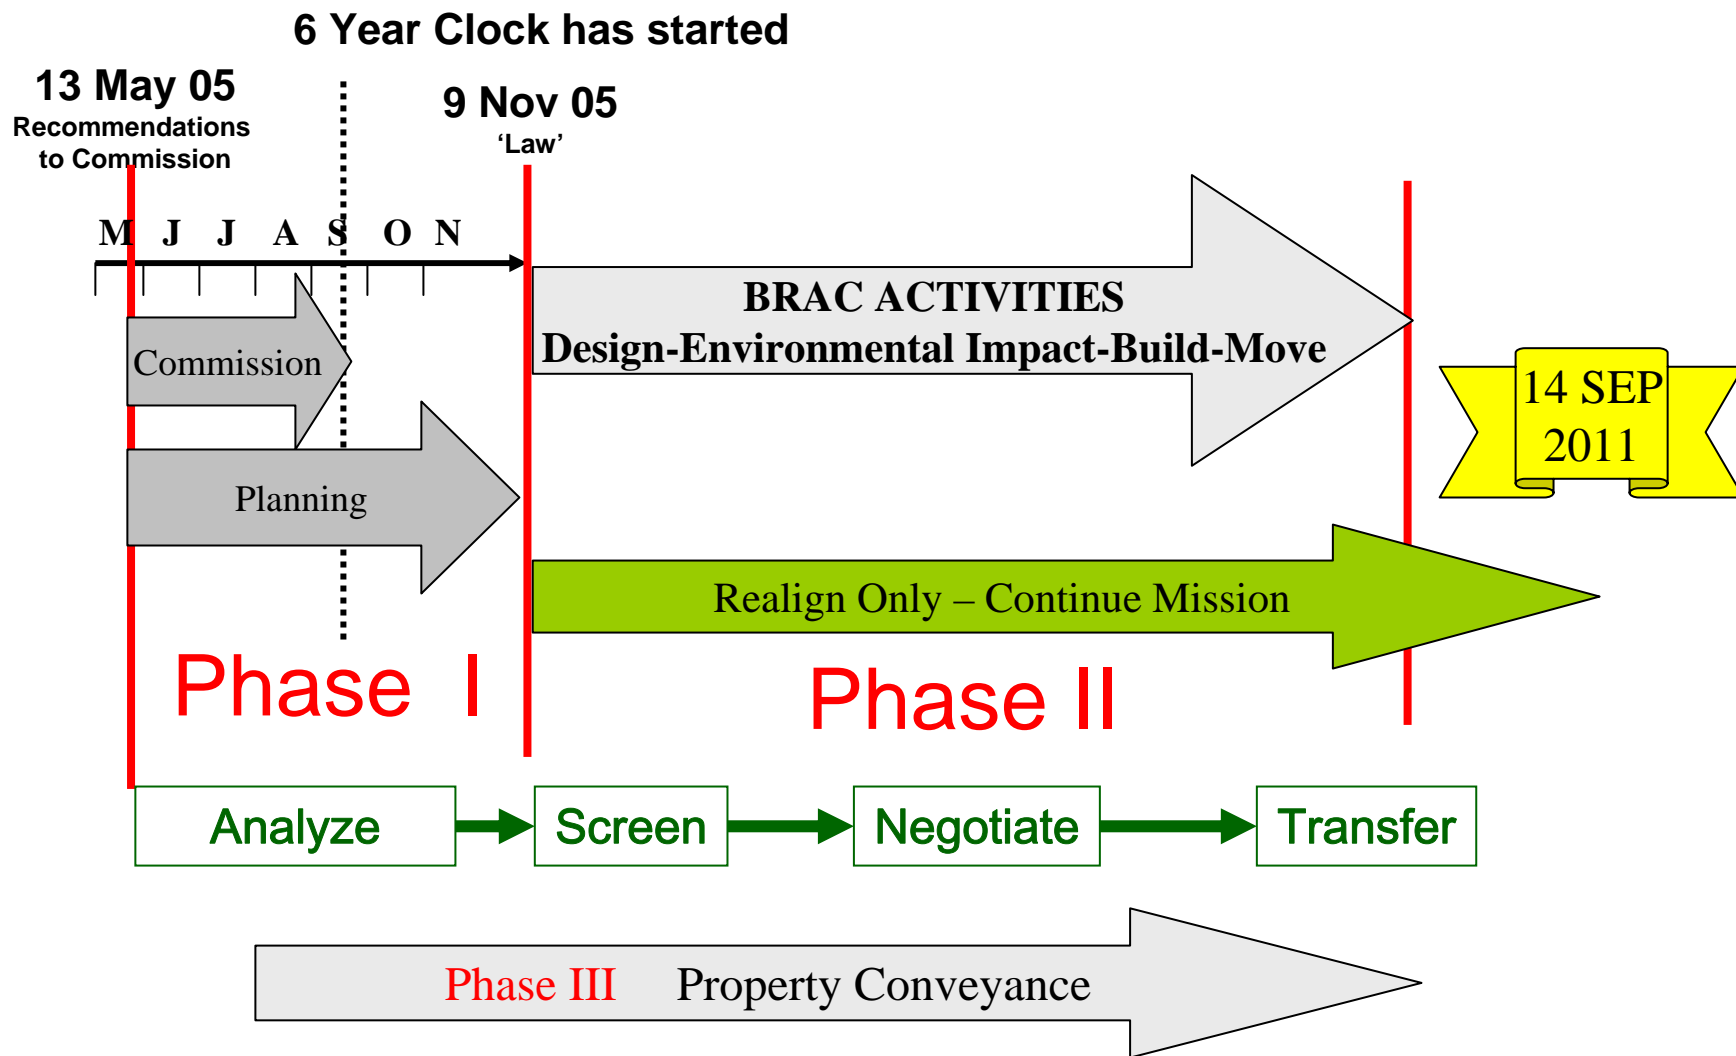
6 Year Clock has started

13 May 05
Recommendations to Commission

9 Nov 05
'Law'

M J J A S O N

BRAC ACTIVITIES
Design-Environmental Impact-Build-Move

Commission

Planning

14 SEP 2011

Realign Only – Continue Mission

Phase I

Phase II

Analyze

Screen

Negotiate

Transfer

Phase III Property Conveyance